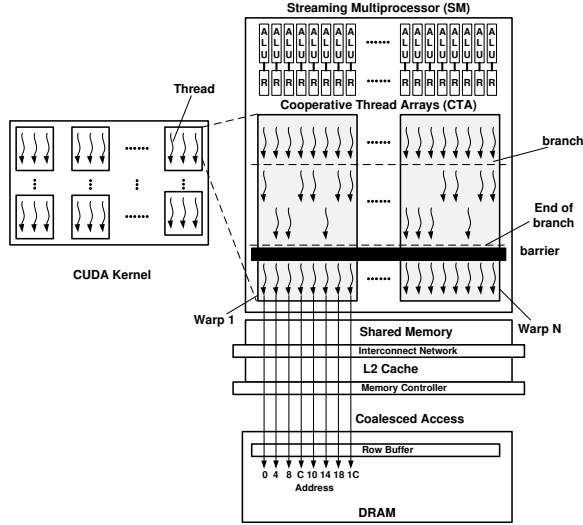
Streaming Multiprocessor (SM)

ALU ALU ALU ALU ALU ALU ALU ALU ...... ALU ALU ALU ALU ALU ALU ALU ALU

R R R R R R R R ...... R R R R R R R R

Cooperative Thread Arrays (CTA)

Thread

......

......

branch

......

End of branch

barrier

CUDA Kernel

Warp 1

Warp N

Shared Memory

Interconnect Network

L2 Cache

Memory Controller

Coalesced Access

Row Buffer

0 4 8 C 10 14 18 1C

Address

DRAM